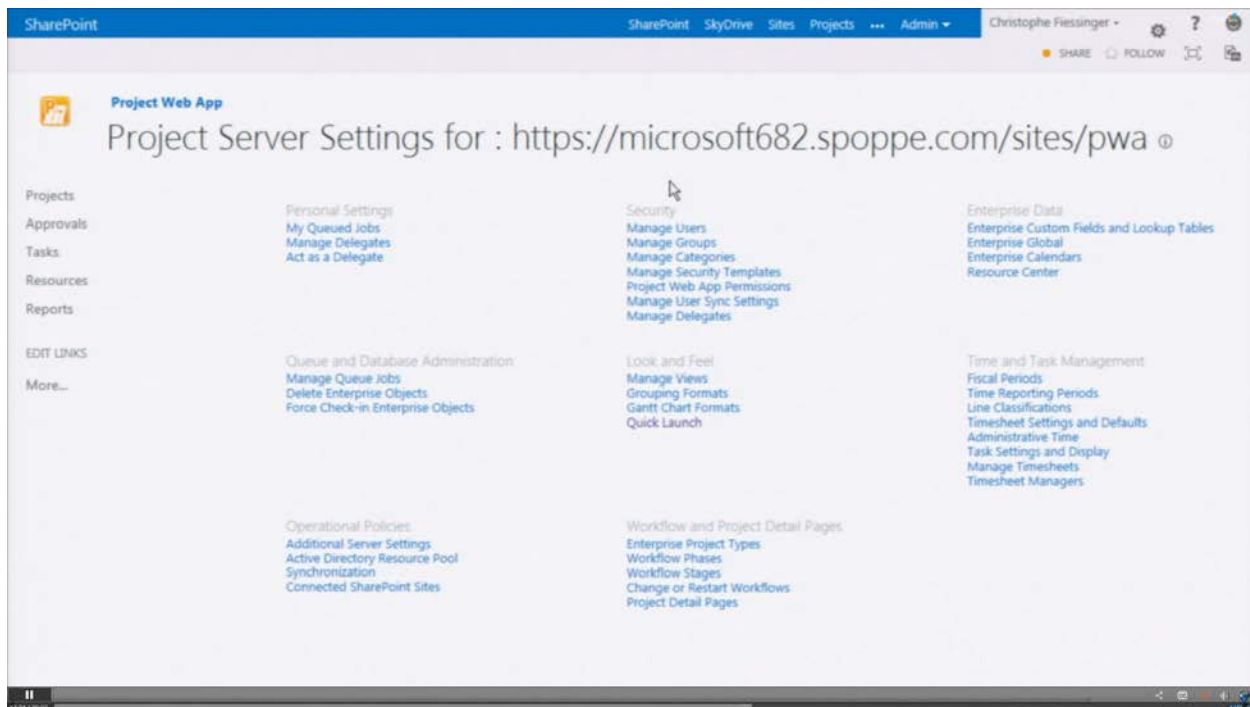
SharePoint

SharePoint SkyDrive Sites Projects ... Admin ▾

Christophe Fiessinger ▾

? 

SHARE FOLLOW

Project Web App

Project Server Settings for : https://microsoft682.spoppe.com/sites/pwa

Projects
Approvals
Tasks
Resources
Reports

EDIT LINKS

More...

Personal Settings
My Queued Jobs
Manage Delegates
Act as a Delegate

Security
Manage Users
Manage Groups
Manage Categories
Manage Security Templates
Project Web App Permissions
Manage User Sync Settings
Manage Delegates

Enterprise Data
Enterprise Custom Fields and Lookup Tables
Enterprise Global
Enterprise Calendars
Resource Center

Queue and Database Administration
Manage Queue Jobs
Delete Enterprise Objects
Force Check-in Enterprise Objects

Look and Feel
Manage Views
Grouping Formats
Gantt Chart Formats
Quick Launch

Time and Task Management
Fiscal Periods
Time Reporting Periods
Line Classifications
Timesheet Settings and Defaults
Administrative Time
Task Settings and Display
Manage Timesheets
Timesheet Managers

Operational Policies
Additional Server Settings
Active Directory Resource Pool
Synchronization
Connected SharePoint Sites

Workflow and Project Detail Pages
Enterprise Project Types
Workflow Phases
Workflow Stages
Change or Restart Workflows
Project Detail Pages